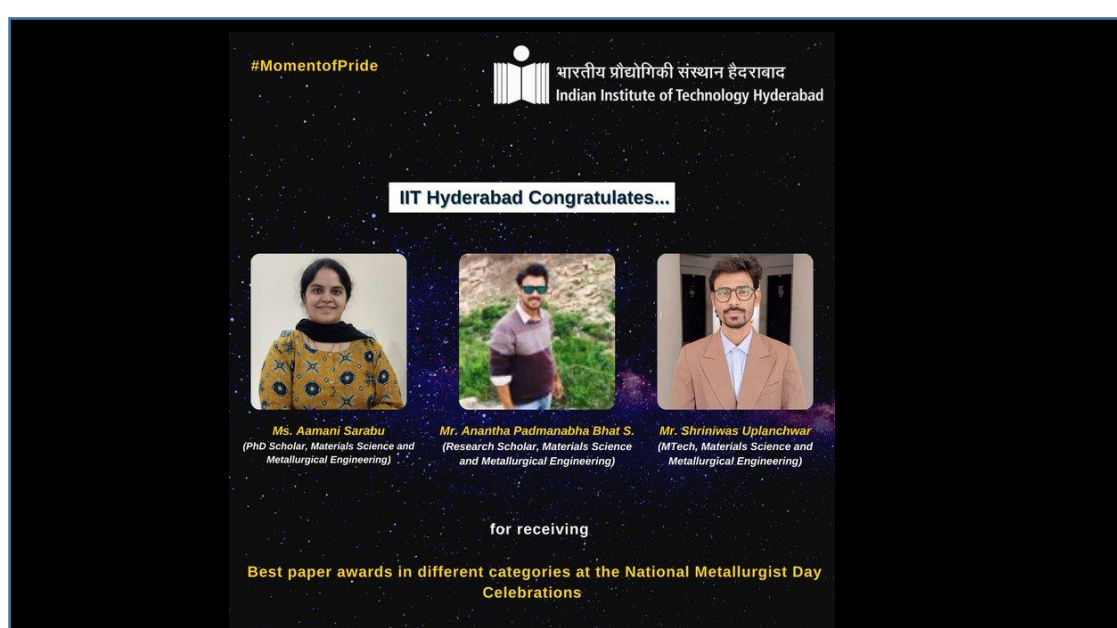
#MomentofPride

भारतीय प्रौद्योगिकी संस्थान हैदराबाद
Indian Institute of Technology Hyderabad

IIT Hyderabad Congratulates...

Ms. Aamani Sarabu
(PhD Scholar, Materials Science and Metallurgical Engineering)

Mr. Anantha Padmanabha Bhat S.
(Research Scholar, Materials Science and Metallurgical Engineering)

Mr. Shriniwas Uplanchwar
(MTech, Materials Science and Metallurgical Engineering)

for receiving

Best paper awards in different categories at the National Metallurgist Day Celebrations